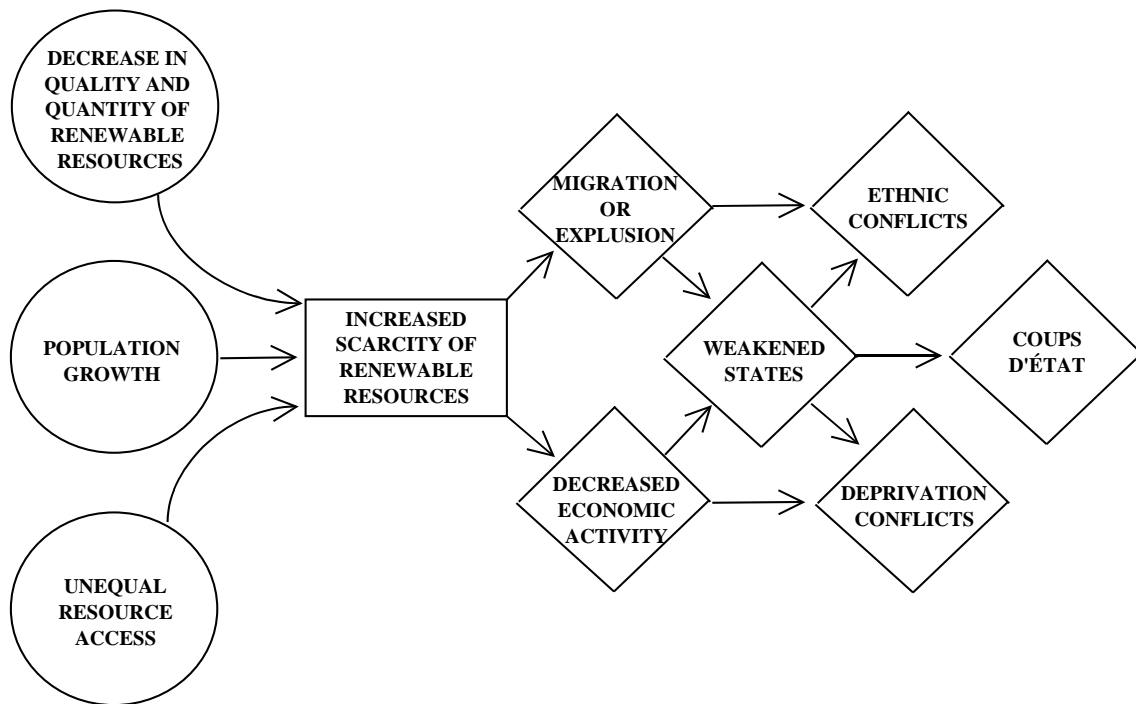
DECREASE IN QUALITY AND QUANTITY OF RENEWABLE RESOURCES

POPULATION GROWTH

UNEQUAL RESOURCE ACCESS

INCREASED SCARCITY OF RENEWABLE RESOURCES

MIGRATION OR EXPLUSION

DECREASED ECONOMIC ACTIVITY

WEAKENED STATES

ETHNIC CONFLICTS

COUPS D'ÉTAT

DEPRIVATION CONFLICTS